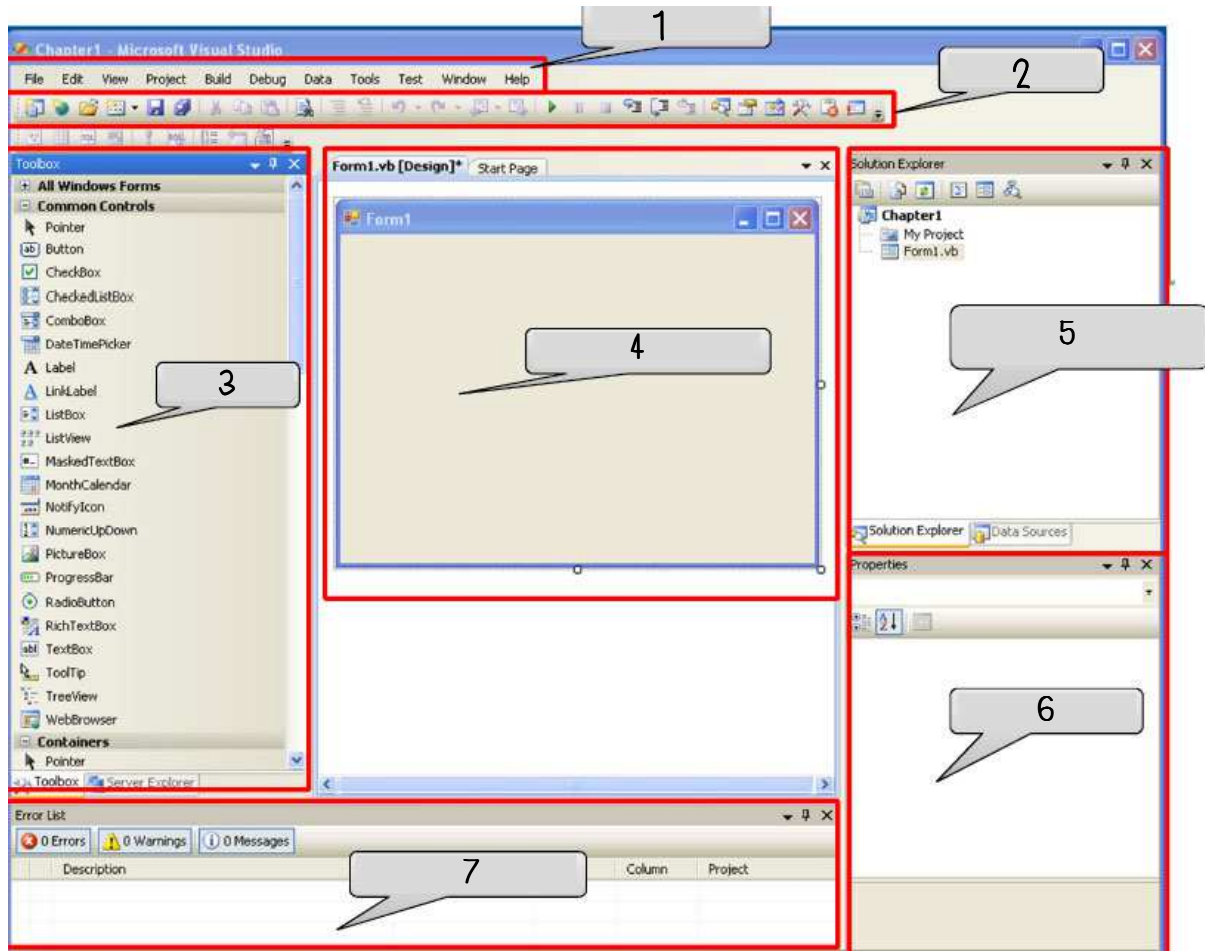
Chapter1 - Microsoft Visual Studio

1

File Edit View Project Build Debug Data Tools Test Window Help

2

Toolbox
All Windows Forms
Common Controls
Pointer
Button
CheckBox
CheckedListBox
ComboBox
DateTimePicker
Label
LinkLabel
ListBox
ListView
MaskedTextBox
MonthCalendar
NotifyIcon
NumericUpDown
PictureBox
ProgressBar
RadioButton
RichTextBox
TextBox
ToolTip
TreeView
WebBrowser
Containers
Pointer
Toolbox Server Explorer

3

Form1.vb [Design]* Start Page

Form1

4

Solution Explorer
Chapter1
My Project
Form1.vb

5

Solution Explorer Data Sources

Properties

6

Error List
0 Errors 0 Warnings 0 Messages

| | Description | Column | Project |
|---|---|---|---|

7